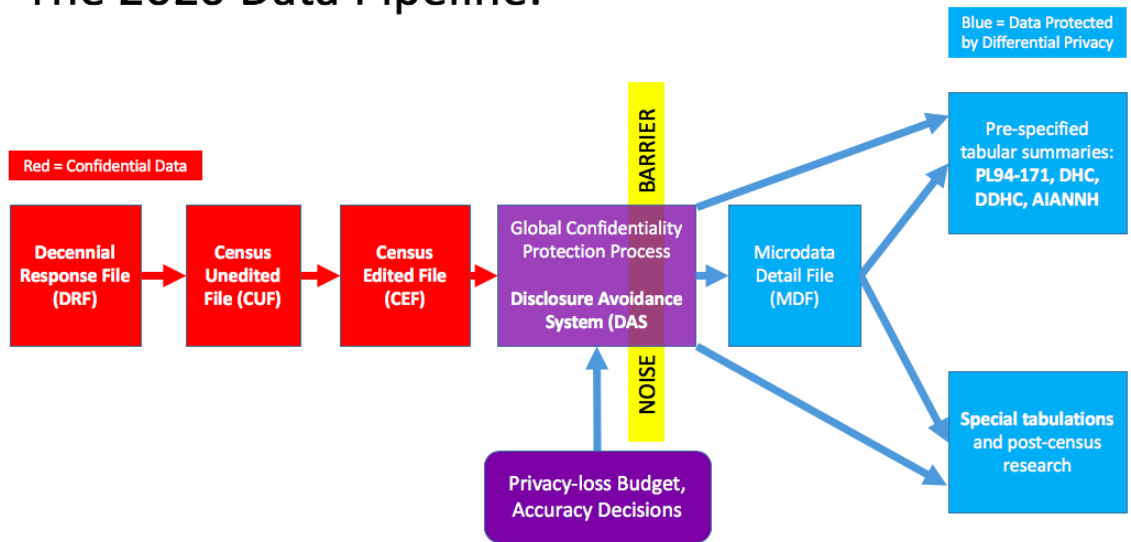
The 2020 Data Pipeline:

Blue = Data Protected by Differential Privacy

Red = Confidential Data

BARRIER

Pre-specified tabular summaries: PL94-171, DHC, DDHC, AIANNH

Decennial Response File (DRF)

Census Unedited File (CUF)

Census Edited File (CEF)

Global Confidentiality Protection Process

Disclosure Avoidance System (DAS

Microdata Detail File (MDF)

NOISE

Special tabulations and post-census research

Privacy-loss Budget, Accuracy Decisions